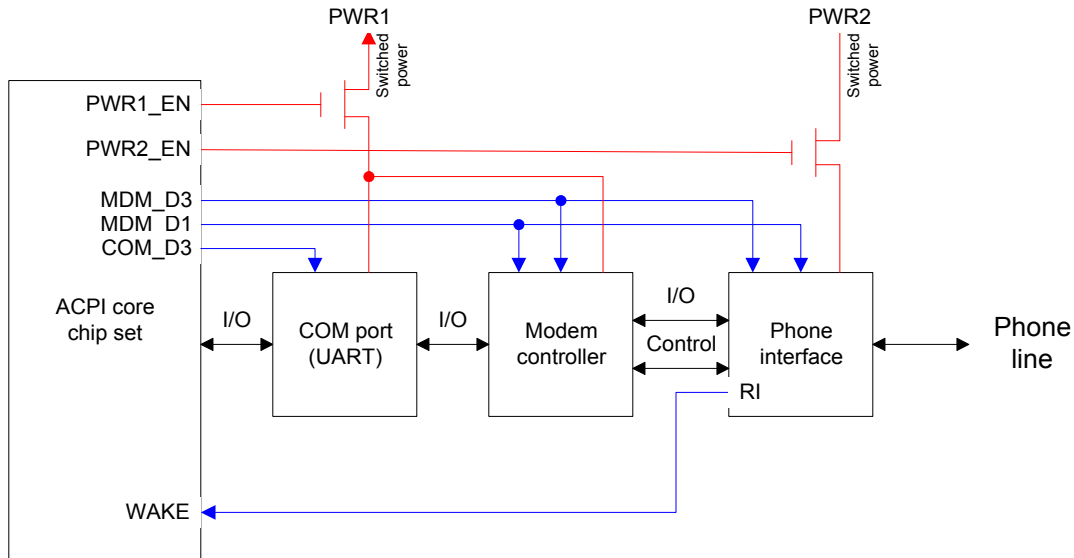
PWR1

Switched power

PWR2

Switched power

PWR1_EN

PWR2_EN

MDM_D3

MDM_D1

COM_D3

ACPI core chip set

I/O

COM port (UART)

I/O

Modem controller

I/O

Control

Phone interface

Phone line

RI

WAKE